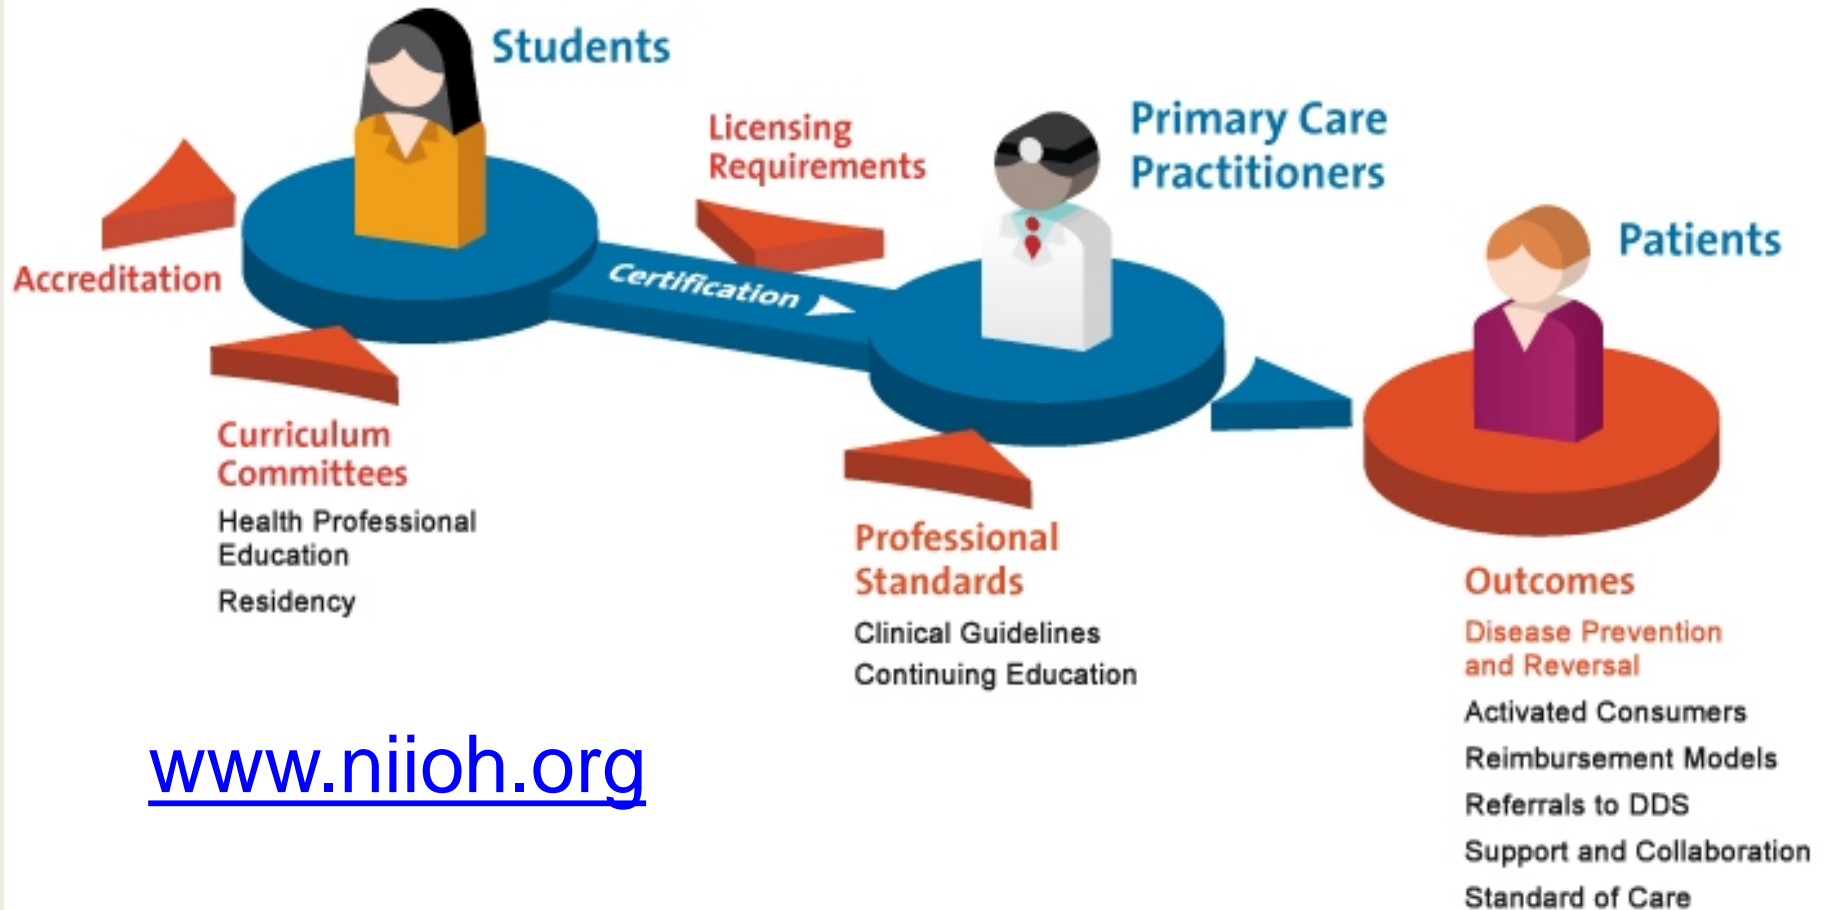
Students

Licensing Requirements

Primary Care Practitioners

Patients

Accreditation

Certification

Curriculum Committees

Health Professional Education

Residency

Professional Standards

Clinical Guidelines

Continuing Education

Outcomes

Disease Prevention and Reversal

Activated Consumers

Reimbursement Models

Referrals to DDS

Support and Collaboration

Standard of Care

www.niioh.org